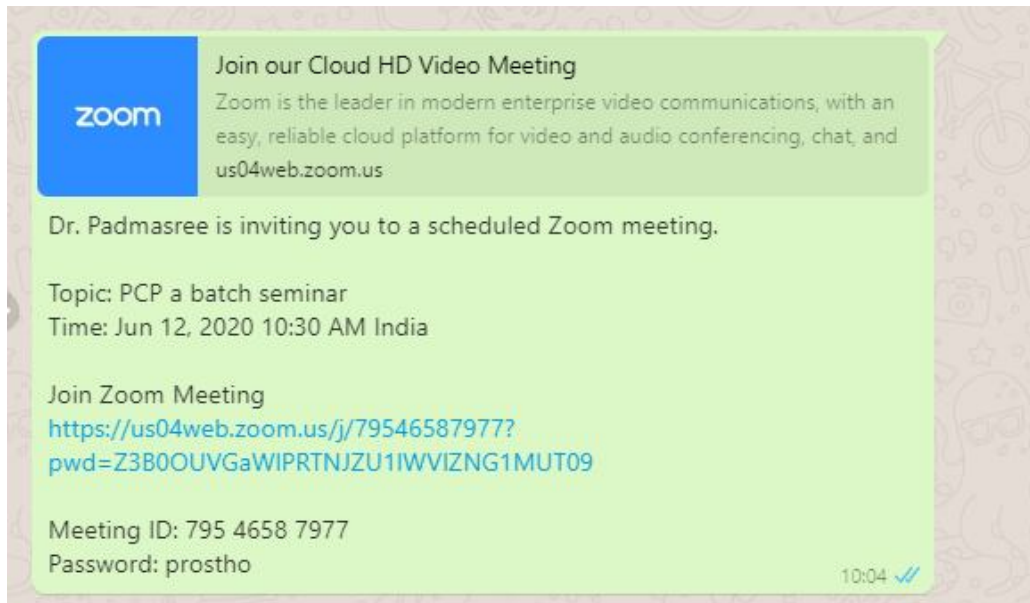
zoom

Join our Cloud HD Video Meeting
Zoom is the leader in modern enterprise video communications, with an easy, reliable cloud platform for video and audio conferencing, chat, and
us04web.zoom.us

Dr. Padmasree is inviting you to a scheduled Zoom meeting.

Topic: PCP a batch seminar
Time: Jun 12, 2020 10:30 AM India

Join Zoom Meeting
https://us04web.zoom.us/j/79546587977?pwd=Z3B0OUVGaWlPRTNJZU1IWVlZNG1MUT09

Meeting ID: 795 4658 7977
Password: prostho

10:04